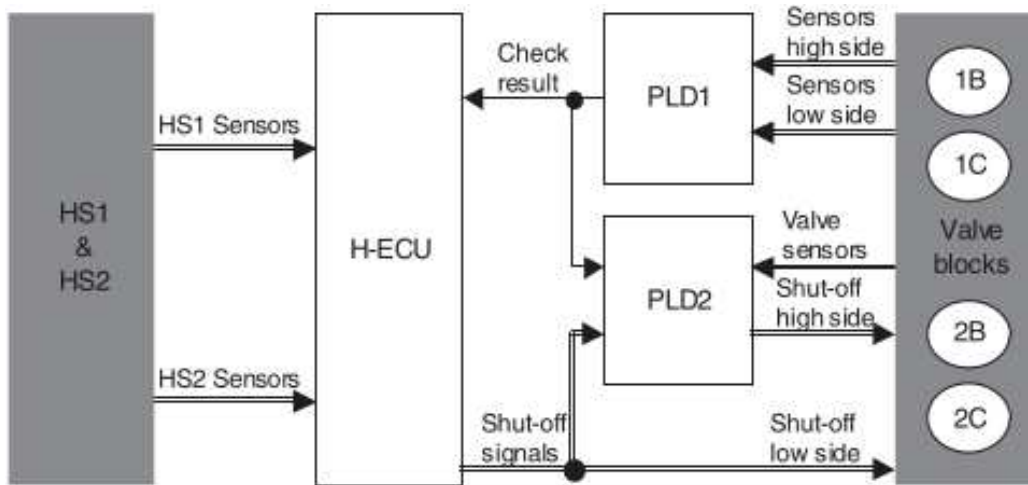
HS1
&
HS2

HS1 Sensors

HS2 Sensors

H-ECU

Check result

PLD1

PLD2

Shut-off signals

Sensors high side

Sensors low side

Valve sensors

Shut-off high side

Shut-off low side

1B

1C

Valve blocks

2B

2C